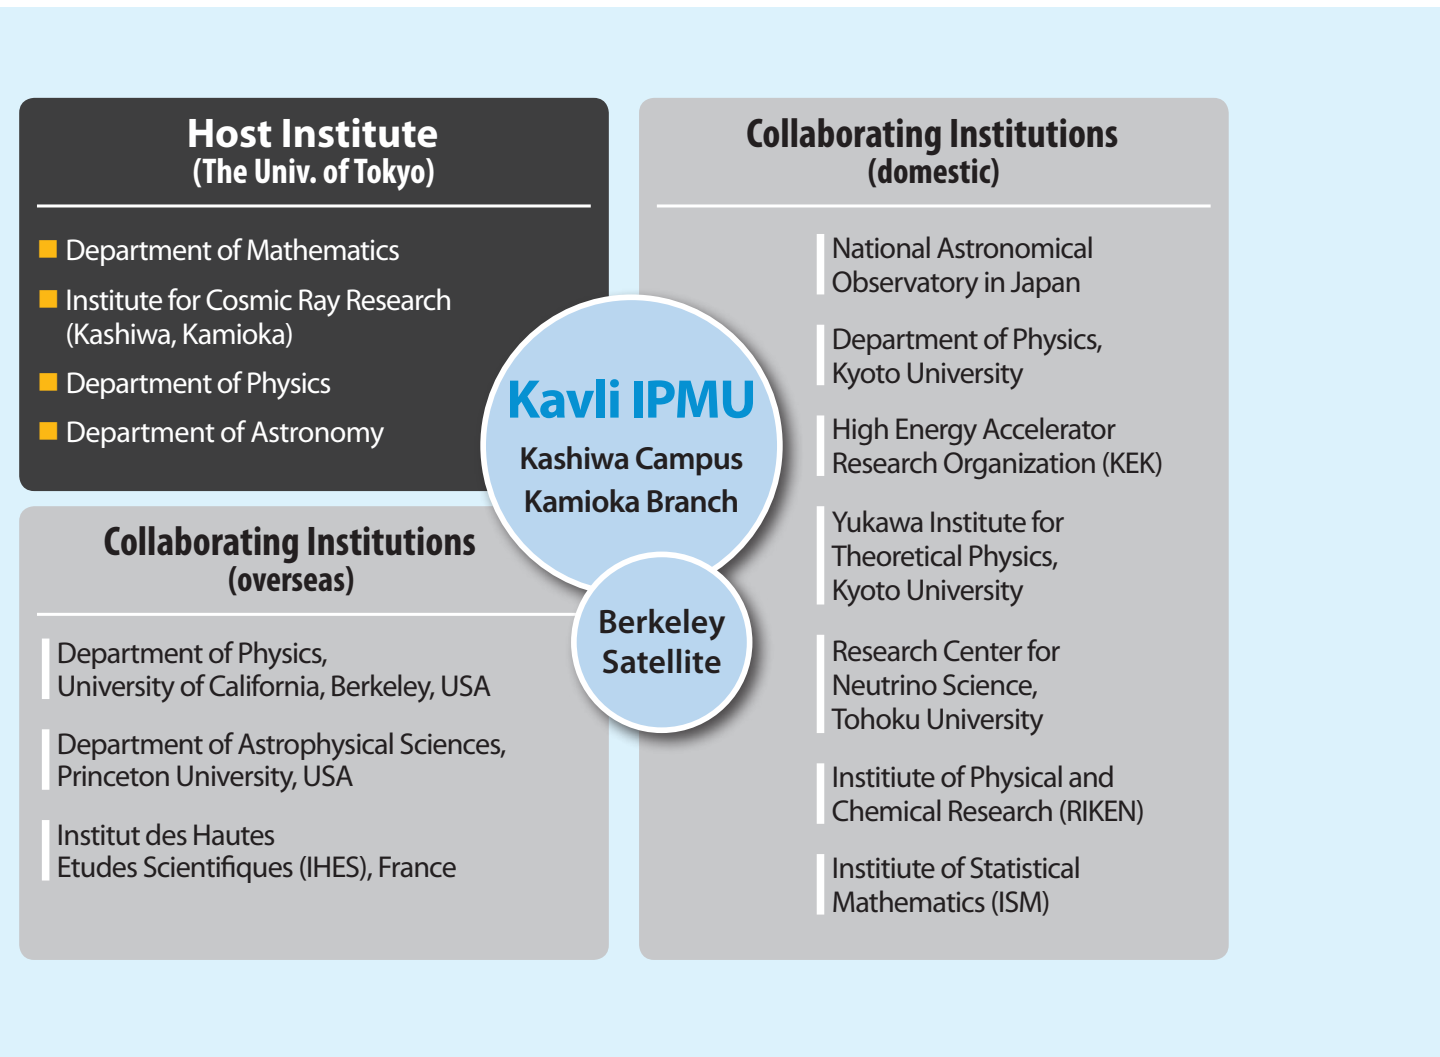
Host Institute
(The Univ. of Tokyo)

Department of Mathematics

Institute for Cosmic Ray Research (Kashiwa, Kamioka)

Department of Physics

Department of Astronomy

Kavli IPMU
Kashiwa Campus
Kamioka Branch

Berkeley Satellite

Collaborating Institutions
(overseas)

Department of Physics, University of California, Berkeley, USA

Department of Astrophysical Sciences, Princeton University, USA

Institut des Hautes Etudes Scientifiques (IHES), France

Collaborating Institutions
(domestic)

National Astronomical Observatory in Japan

Department of Physics, Kyoto University

High Energy Accelerator Research Organization (KEK)

Yukawa Institute for Theoretical Physics, Kyoto University

Research Center for Neutrino Science, Tohoku University

Instiute of Physical and Chemical Research (RIKEN)

Instiute of Statistical Mathematics (ISM)